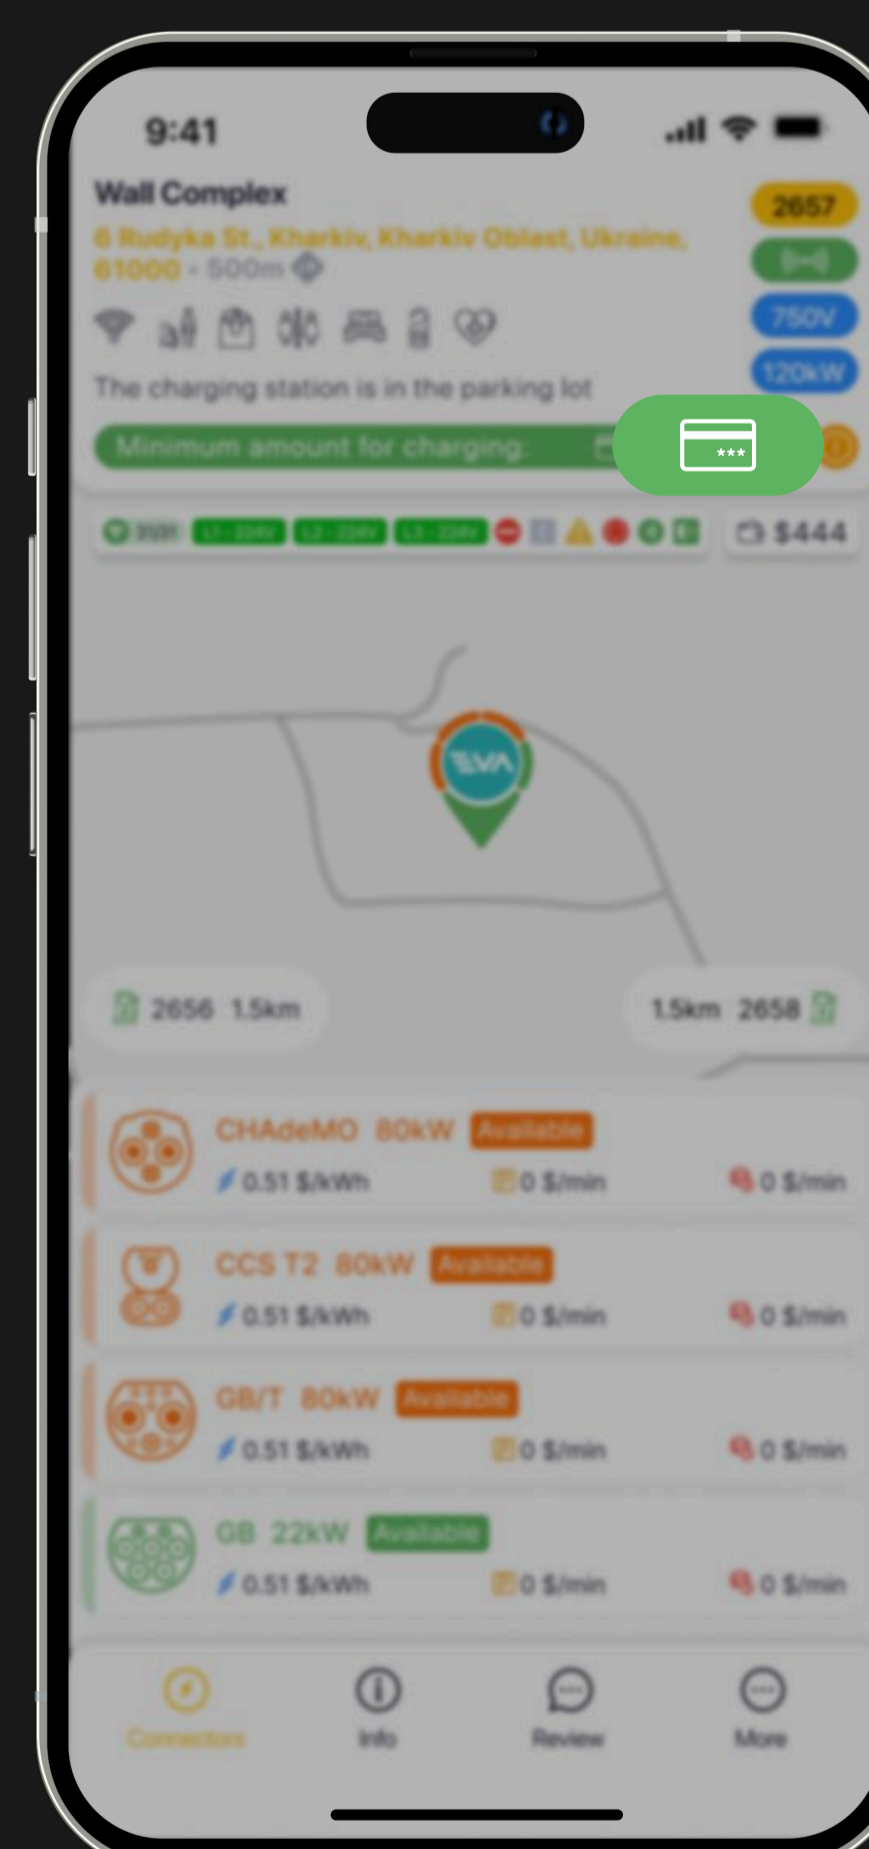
9:41

Wall Complex

6 Rudyka St., Kharkiv, Kharkiv Oblast, Ukraine, 61000 · 500m

2657

750V

120kW

The charging station is in the parking lot

Minimum amount for charging:

***

L1 · 224V L2 · 224V L3 · 224V

$444

EVA

2656 1.5km

1.5km 2658

CHAdeMO 80kW Available
0.51 $/kWh 0 $/min 0 $/min

CCS T2 80kW Available
0.51 $/kWh 0 $/min 0 $/min

GB/T 80kW Available
0.51 $/kWh 0 $/min 0 $/min

GB 22kW Available
0.51 $/kWh 0 $/min 0 $/min

Connectors Info Review More